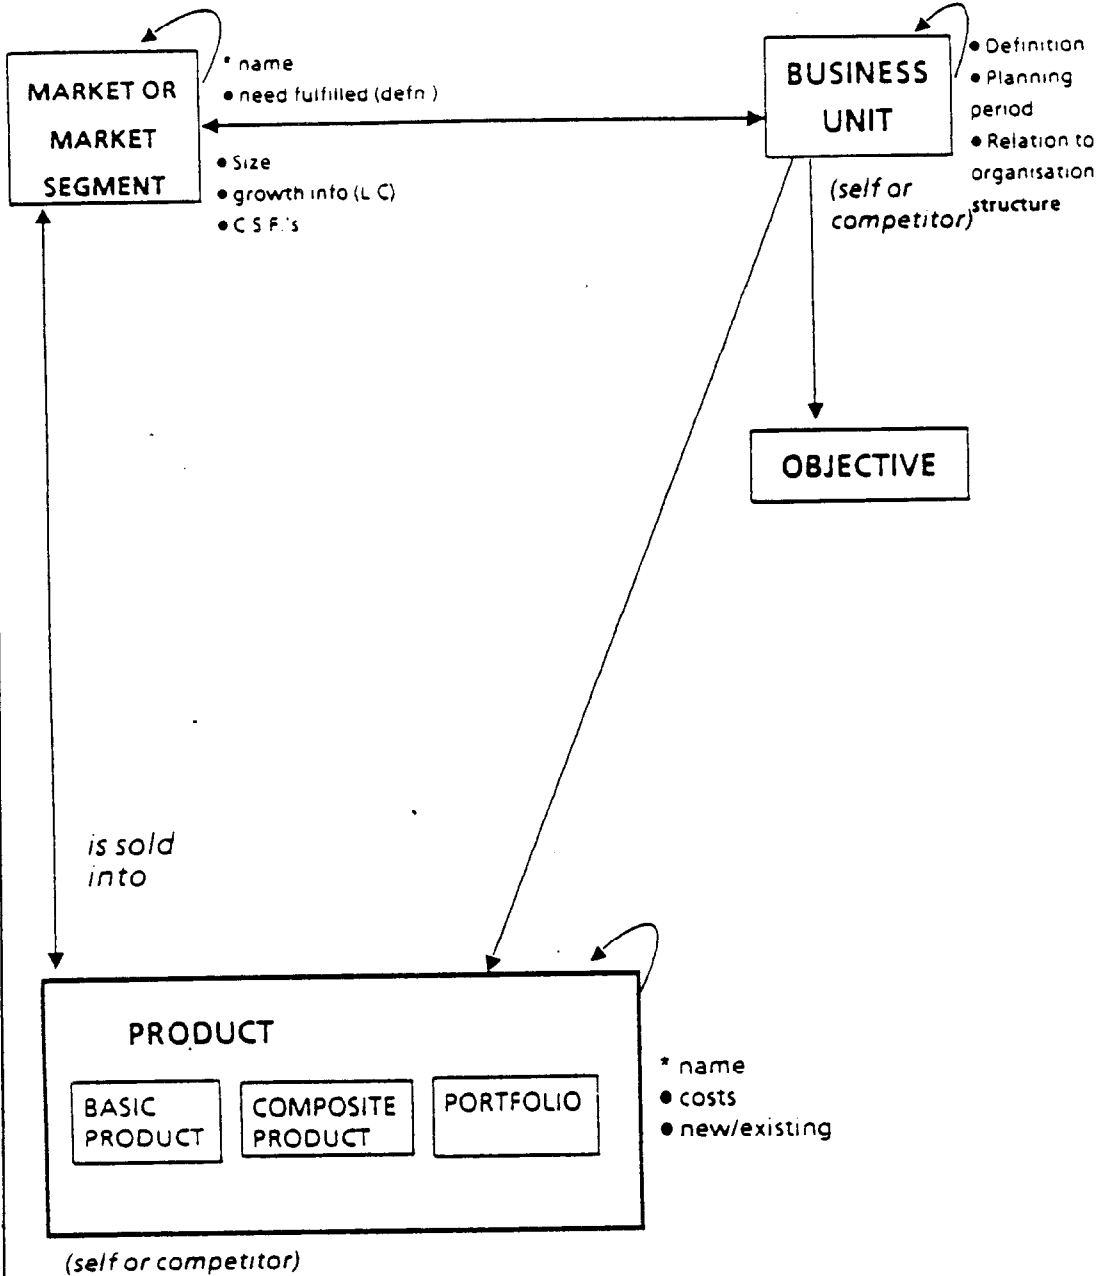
MARKET OR MARKET SEGMENT

* name
• need fulfilled (defn )
• Size
• growth into (L C)
• C S F.'s

BUSINESS UNIT

• Definition
• Planning period
• Relation to organisation structure

(self or competitor)

OBJECTIVE

is sold into

PRODUCT

BASIC PRODUCT

COMPOSITE PRODUCT

PORTFOLIO

* name
• costs
• new/existing

(self or competitor)